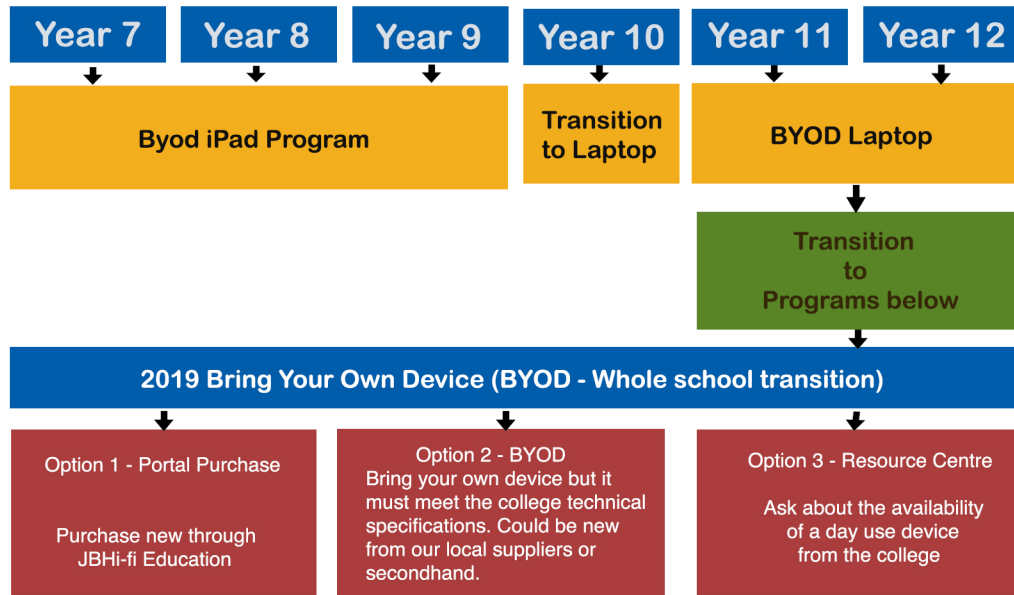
Year 7

Year 8

Year 9

Year 10

Year 11

Year 12

Byod iPad Program

Transition to Laptop

BYOD Laptop

Transition to Programs below

2019 Bring Your Own Device (BYOD - Whole school transition)

Option 1 - Portal Purchase

Purchase new through JBHi-fi Education

Option 2 - BYOD
Bring your own device but it must meet the college technical specifications. Could be new from our local suppliers or secondhand.

Option 3 - Resource Centre

Ask about the availability of a day use device from the college